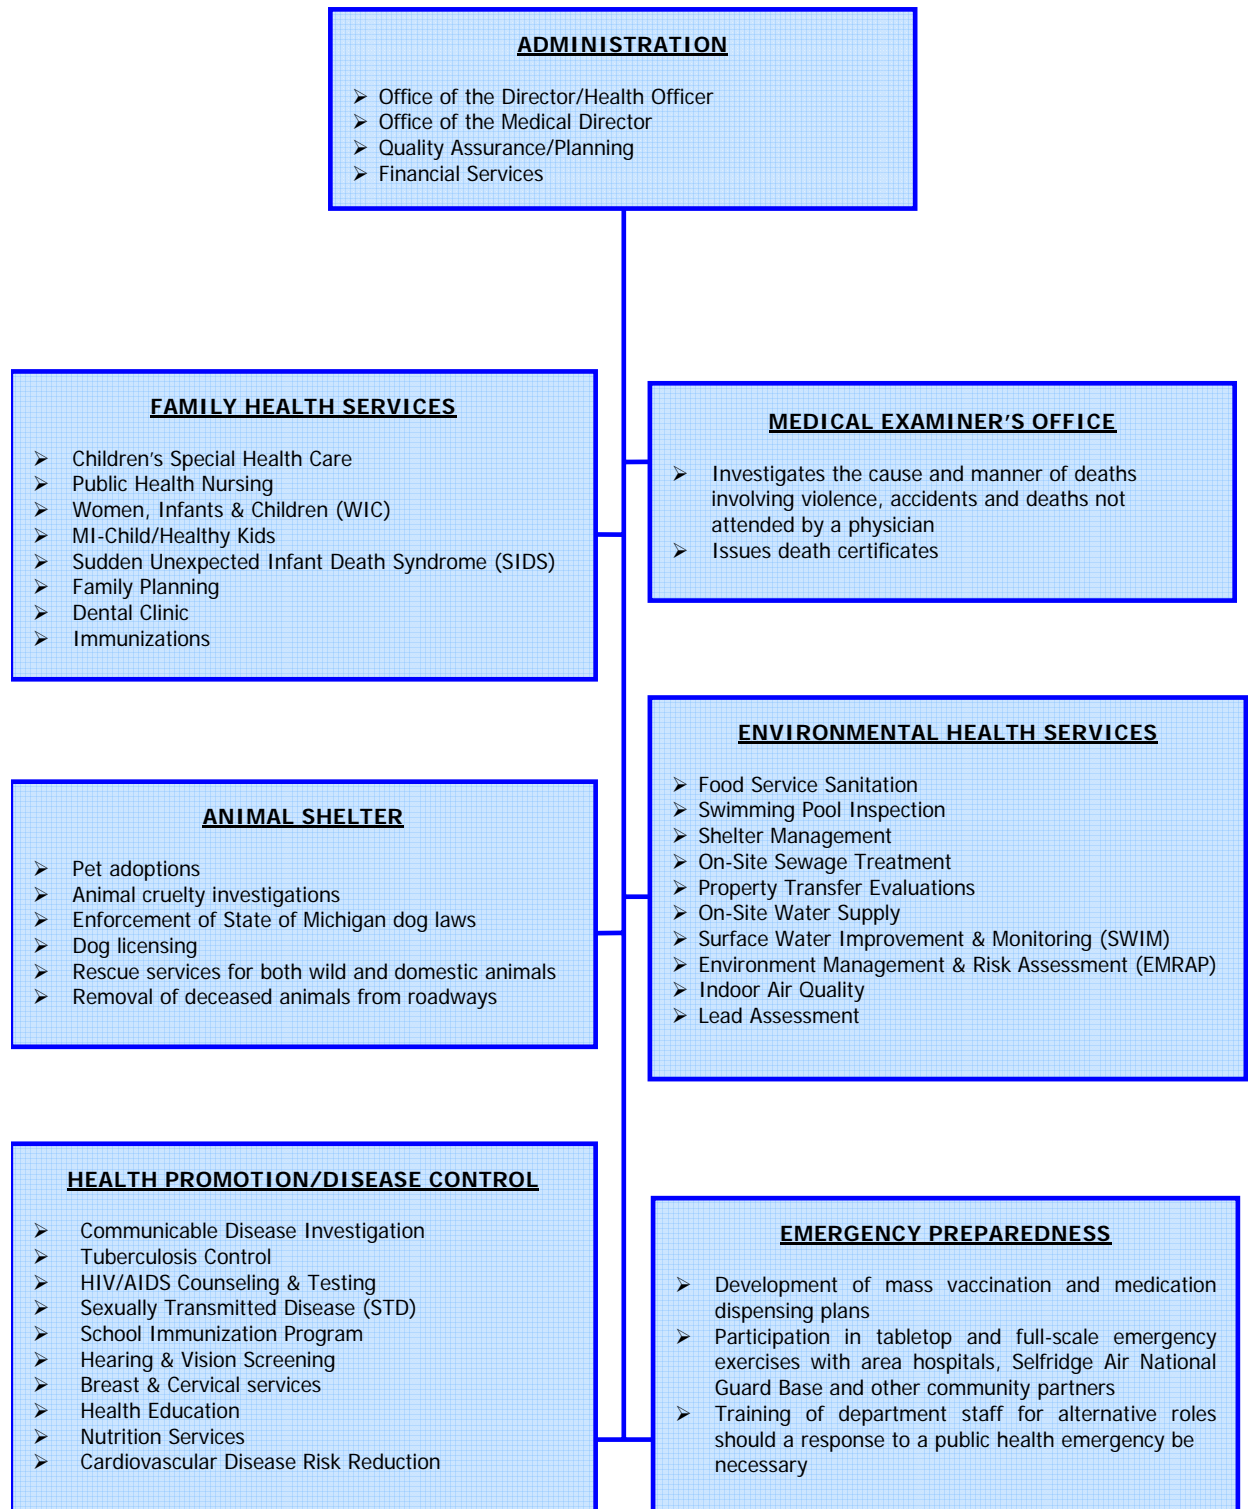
ADMINISTRATION

➢ Office of the Director/Health Officer
➢ Office of the Medical Director
➢ Quality Assurance/Planning
➢ Financial Services

FAMILY HEALTH SERVICES

➢ Children's Special Health Care
➢ Public Health Nursing
➢ Women, Infants & Children (WIC)
➢ MI-Child/Healthy Kids
➢ Sudden Unexpected Infant Death Syndrome (SIDS)
➢ Family Planning
➢ Dental Clinic
➢ Immunizations

MEDICAL EXAMINER'S OFFICE

➢ Investigates the cause and manner of deaths involving violence, accidents and deaths not attended by a physician
➢ Issues death certificates

ENVIRONMENTAL HEALTH SERVICES

➢ Food Service Sanitation
➢ Swimming Pool Inspection
➢ Shelter Management
➢ On-Site Sewage Treatment
➢ Property Transfer Evaluations
➢ On-Site Water Supply
➢ Surface Water Improvement & Monitoring (SWIM)
➢ Environment Management & Risk Assessment (EMRAP)
➢ Indoor Air Quality
➢ Lead Assessment

ANIMAL SHELTER

➢ Pet adoptions
➢ Animal cruelty investigations
➢ Enforcement of State of Michigan dog laws
➢ Dog licensing
➢ Rescue services for both wild and domestic animals
➢ Removal of deceased animals from roadways

HEALTH PROMOTION/DISEASE CONTROL

➢ Communicable Disease Investigation
➢ Tuberculosis Control
➢ HIV/AIDS Counseling & Testing
➢ Sexually Transmitted Disease (STD)
➢ School Immunization Program
➢ Hearing & Vision Screening
➢ Breast & Cervical services
➢ Health Education
➢ Nutrition Services
➢ Cardiovascular Disease Risk Reduction

EMERGENCY PREPAREDNESS

➢ Development of mass vaccination and medication dispensing plans
➢ Participation in tabletop and full-scale emergency exercises with area hospitals, Selfridge Air National Guard Base and other community partners
➢ Training of department staff for alternative roles should a response to a public health emergency be necessary